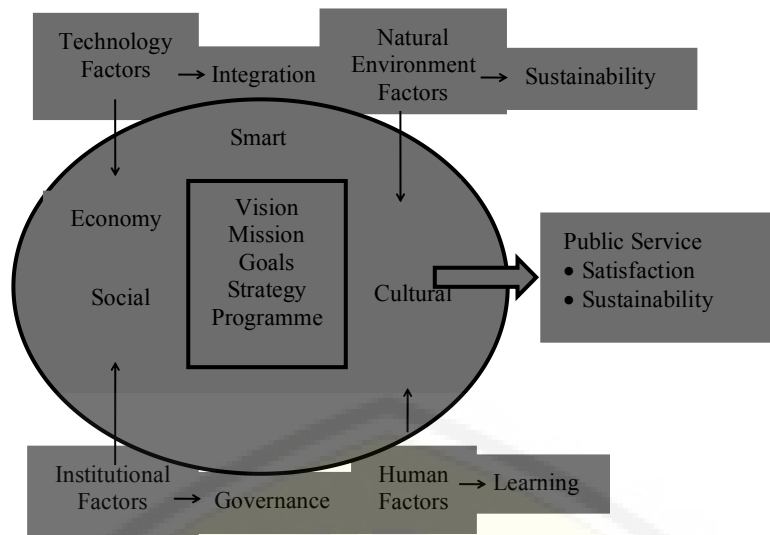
Technology Factors → Integration

Natural Environment Factors → Sustainability

Smart

Economy

Vision
Mission
Goals
Strategy
Programme

Social

Cultural

Public Service
• Satisfaction
• Sustainability

Institutional Factors → Governance

Human Factors → Learning